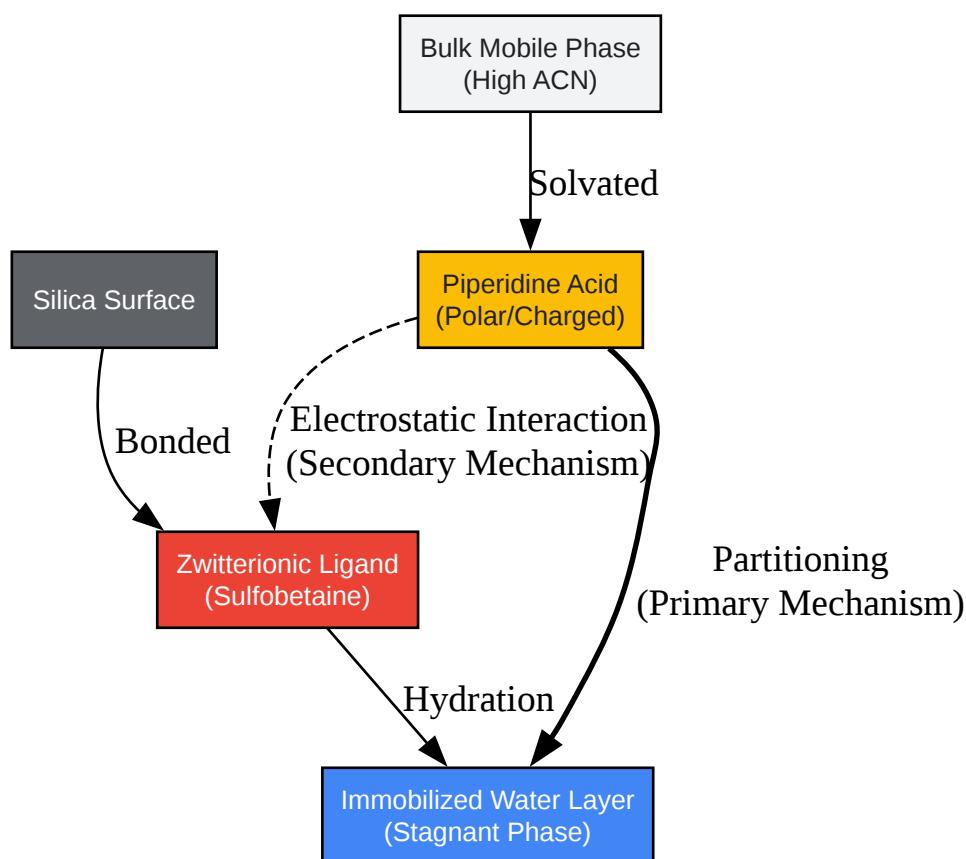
Bulk Mobile Phase
(High ACN)

Solvated

Silica Surface

Piperidine Acid
(Polar/Charged)

Bonded

Electrostatic Interaction
(Secondary Mechanism)

Zwitterionic Ligand
(Sulfobetaine)

Partitioning
(Primary Mechanism)

Hydration

Immobilized Water Layer
(Stagnant Phase)